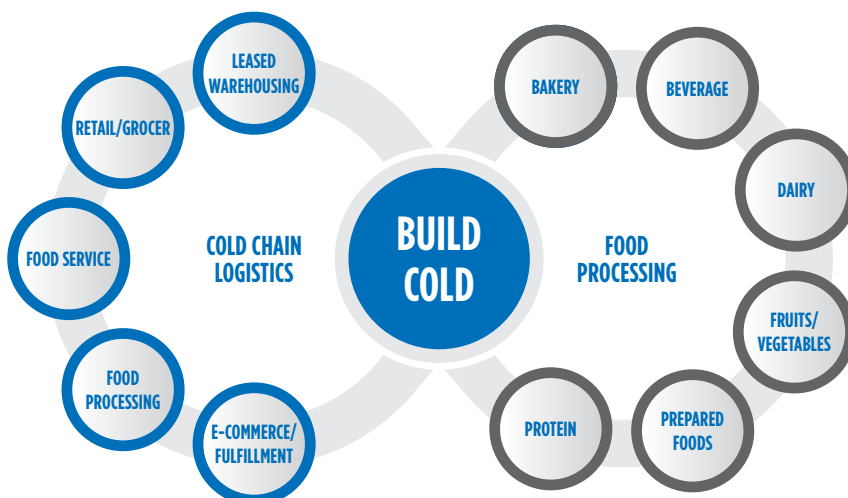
LEASED WAREHOUSING

RETAIL/GROCER

FOOD SERVICE

COLD CHAIN LOGISTICS

FOOD PROCESSING

E-COMMERCE/ FULFILLMENT

BUILD COLD

BAKERY

BEVERAGE

DAIRY

FOOD PROCESSING

FRUITS/ VEGETABLES

PREPARED FOODS

PROTEIN